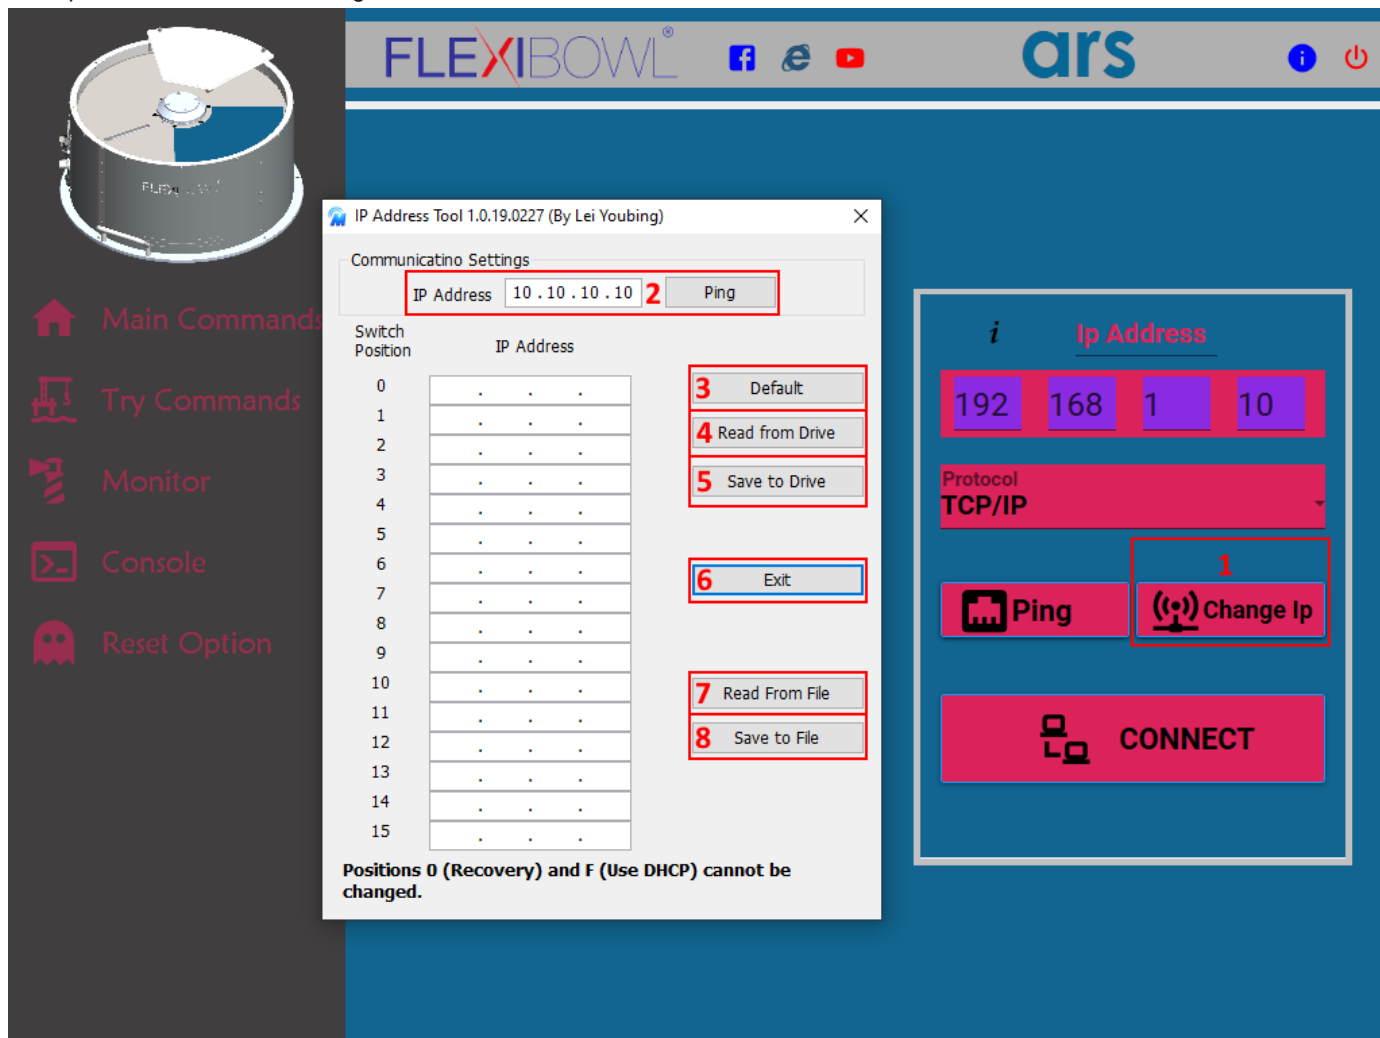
FLEXIBOWL®

ars

Main Commands
Try Commands
Monitor
Console
Reset Option

IP Address Tool 1.0.19.0227 (By Lei Youbing)

Communicatino Settings
IP Address 10 . 10 . 10 . 10 2 Ping

Switch Position IP Address

| Switch Position | IP Address |
|---|---|
| 0 | . . . |
| 1 | . . . |
| 2 | . . . |
| 3 | . . . |
| 4 | . . . |
| 5 | . . . |
| 6 | . . . |
| 7 | . . . |
| 8 | . . . |
| 9 | . . . |
| 10 | . . . |
| 11 | . . . |
| 12 | . . . |
| 13 | . . . |
| 14 | . . . |
| 15 | . . . |

3 Default
4 Read from Drive
5 Save to Drive
6 Exit
7 Read From File
8 Save to File

Positions 0 (Recovery) and F (Use DHCP) cannot be changed.

i Ip Address
192 168 1 10
Protocol
TCP/IP
1
Ping
Change Ip
CONNECT